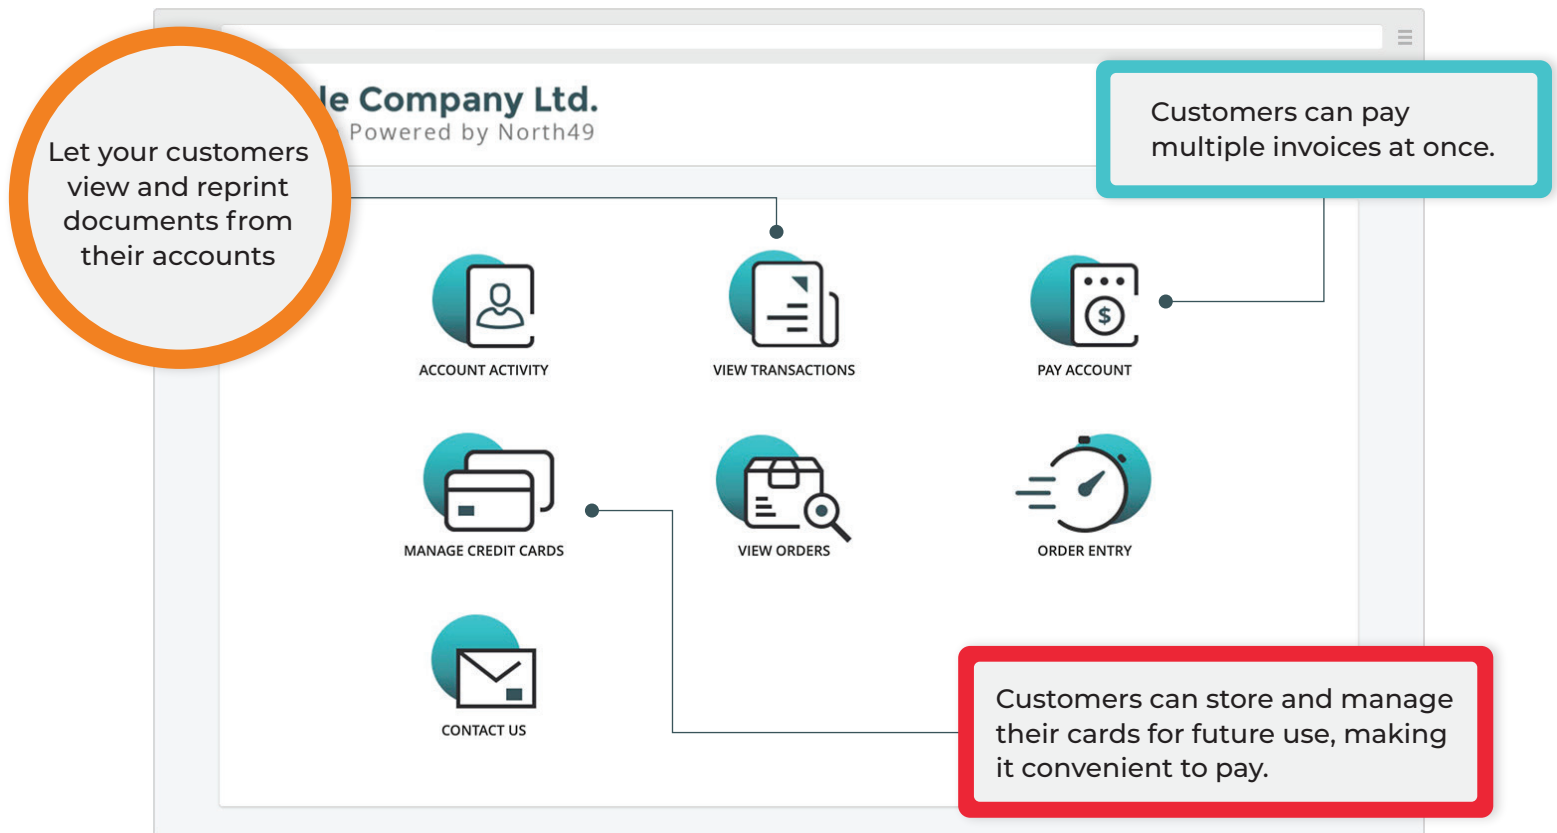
Let your customers view and reprint documents from their accounts

le Company Ltd.
Powered by North49

Customers can pay multiple invoices at once.

ACCOUNT ACTIVITY

VIEW TRANSACTIONS

PAY ACCOUNT

MANAGE CREDIT CARDS

VIEW ORDERS

ORDER ENTRY

CONTACT US

Customers can store and manage their cards for future use, making it convenient to pay.